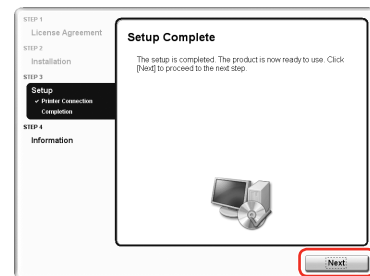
STEP 1
License Agreement
STEP 2
Installation
STEP 3
Setup
✔ Printer Connection
Completion
STEP 4
Information

Setup Complete

The setup is completed. The product is now ready to use. Click [Next] to proceed to the next step.

Next